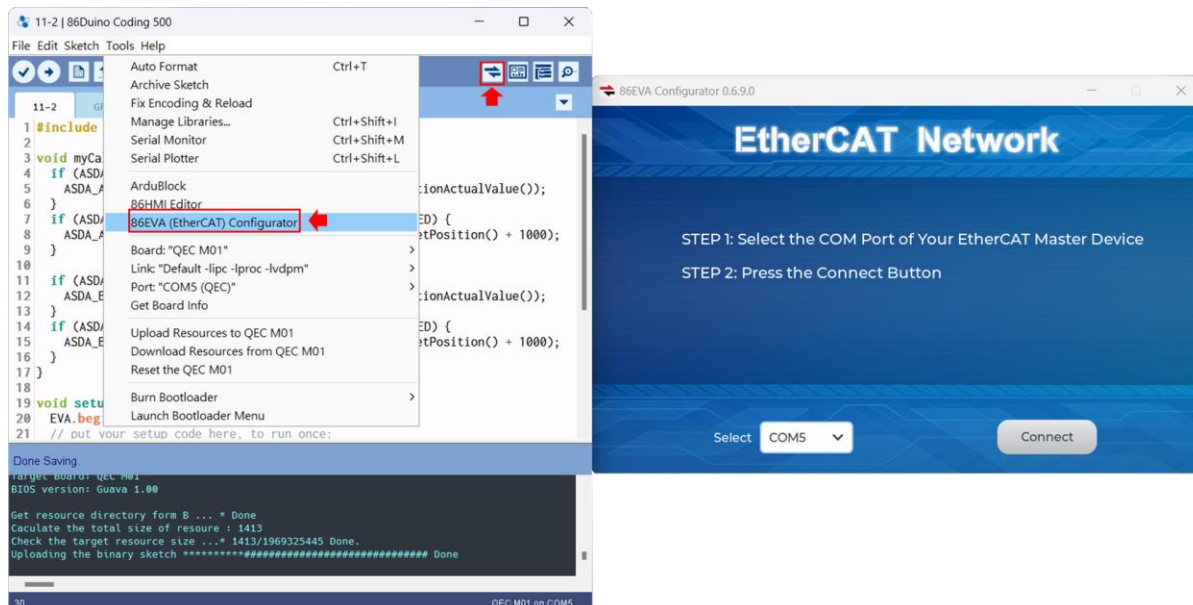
11-2 | 86Duino Coding 500

File Edit Sketch Tools Help

11-2 GE

Auto Format Ctrl+T
Archive Sketch
Fix Encoding & Reload
Manage Libraries... Ctrl+Shift+I
Serial Monitor Ctrl+Shift+M
Serial Plotter Ctrl+Shift+L
ArduBlock
86HMI Editor
86EVA (EtherCAT) Configurator
Board: "QEC M01"
Link: "Default -lipc -lproc -lvdpm"
Port: "COM5 (QEC)"
Get Board Info
Upload Resources to QEC M01
Download Resources from QEC M01
Reset the QEC M01
Burn Bootloader
Launch Bootloader Menu

1 #include
2
3 void myCa
4 if (ASDA
5 ASDA_A tionActualValue());
6 }
7 if (ASDA ED) {
8 ASDA_A etPosition() + 1000);
9 }
10
11 if (ASDA
12 ASDA_E tionActualValue());
13 }
14 if (ASDA ED) {
15 ASDA_E etPosition() + 1000);
16 }
17 }
18
19 void setu
20 EVA.beg
21 // put your setup code here, to run once:

Done Saving.

Target Board: QEC M01
BIOS version: Guava 1.00

Get resource directory form B ... * Done
Caculate the total size of resoure : 1413
Check the target resource size ...* 1413/1969325445 Done.
Uploading the binary sketch **********################################ Done

30 QEC M01 on COM5

86EVA Configurator 0.6.9.0

EtherCAT Network

STEP 1: Select the COM Port of Your EtherCAT Master Device

STEP 2: Press the Connect Button

Select COM5

Connect